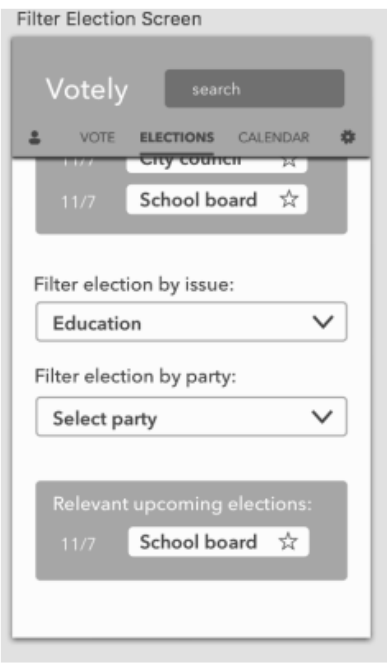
Filter Election Screen

Votely

search

VOTE ELECTIONS CALENDAR

11/7 City council ☆

11/7 School board ☆

Filter election by issue:

Education

Filter election by party:

Select party

Relevant upcoming elections:

11/7 School board ☆